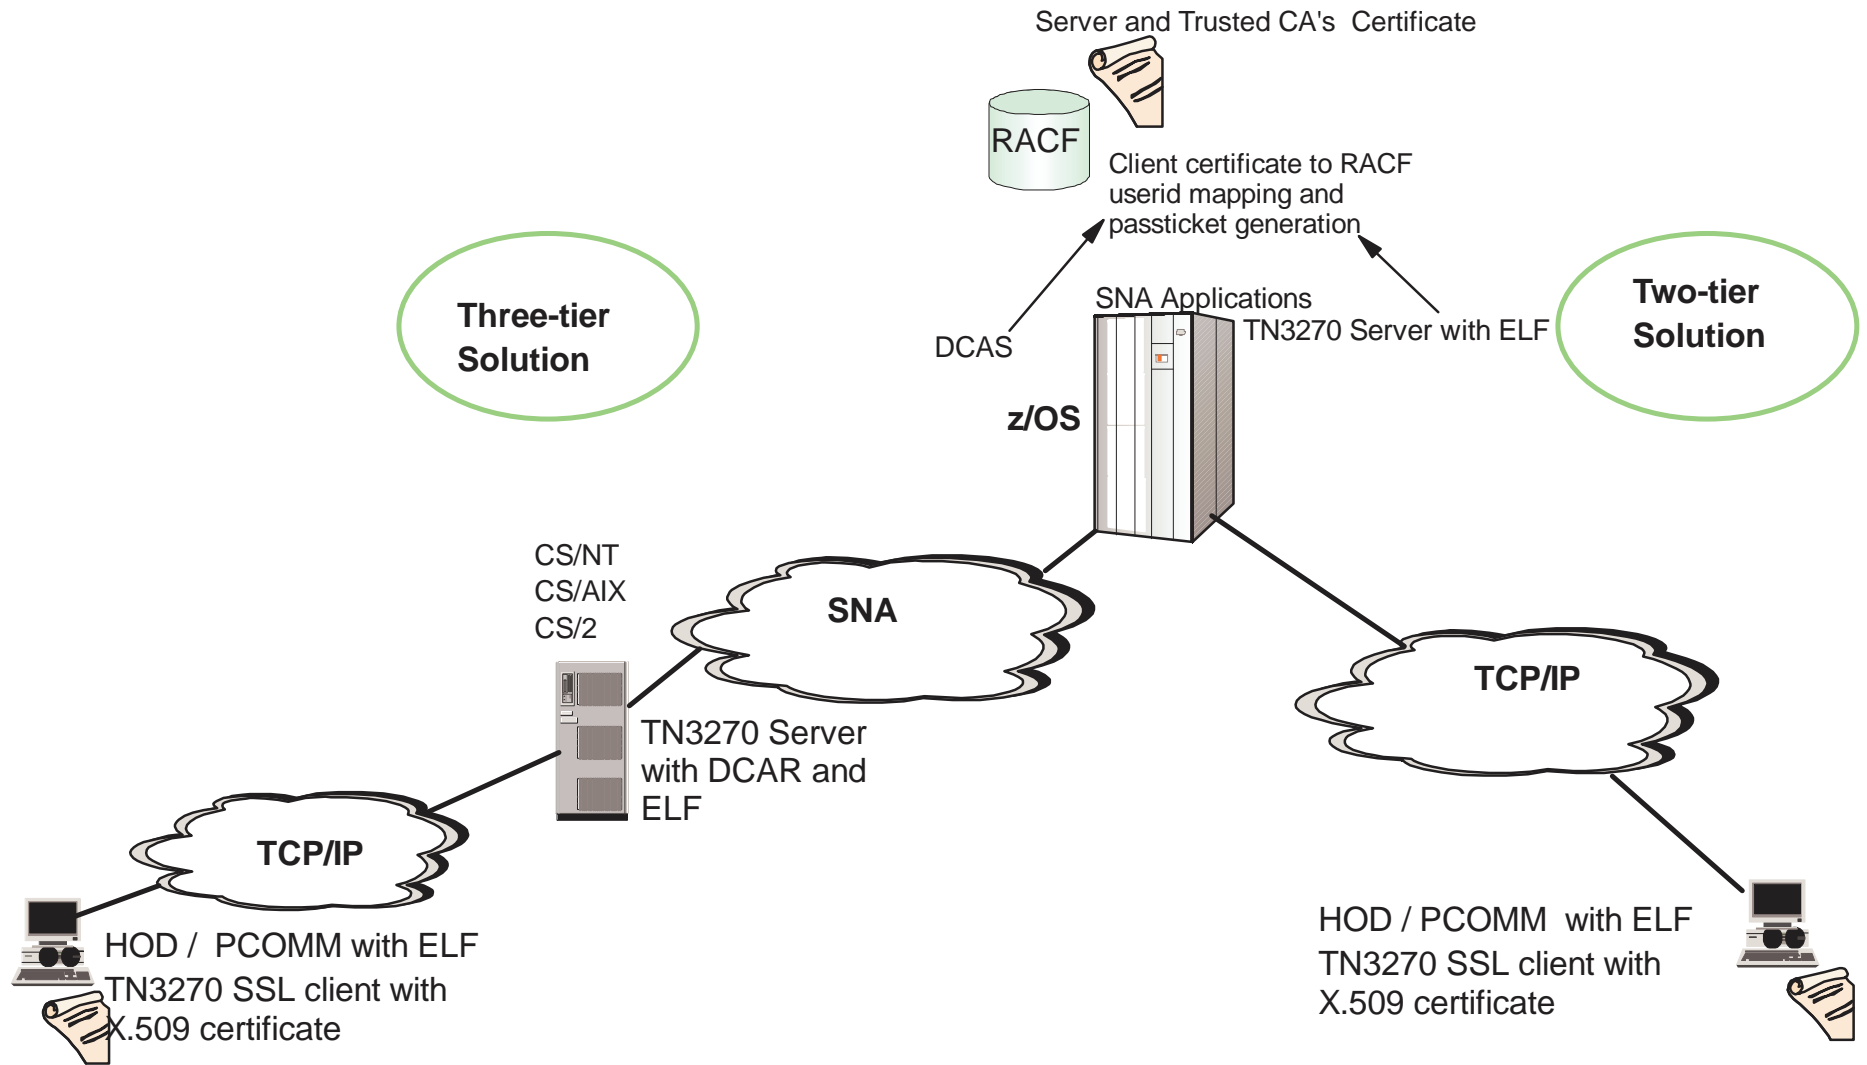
Server and Trusted CA's Certificate

RACF

Client certificate to RACF userid mapping and passticket generation

Three-tier Solution

Two-tier Solution

SNA Applications

DCAS

TN3270 Server with ELF

z/OS

CS/NT
CS/AIX
CS/2

SNA

TCP/IP

TN3270 Server with DCAR and ELF

TCP/IP

HOD / PCOMM with ELF
TN3270 SSL client with X.509 certificate

HOD / PCOMM with ELF
TN3270 SSL client with X.509 certificate